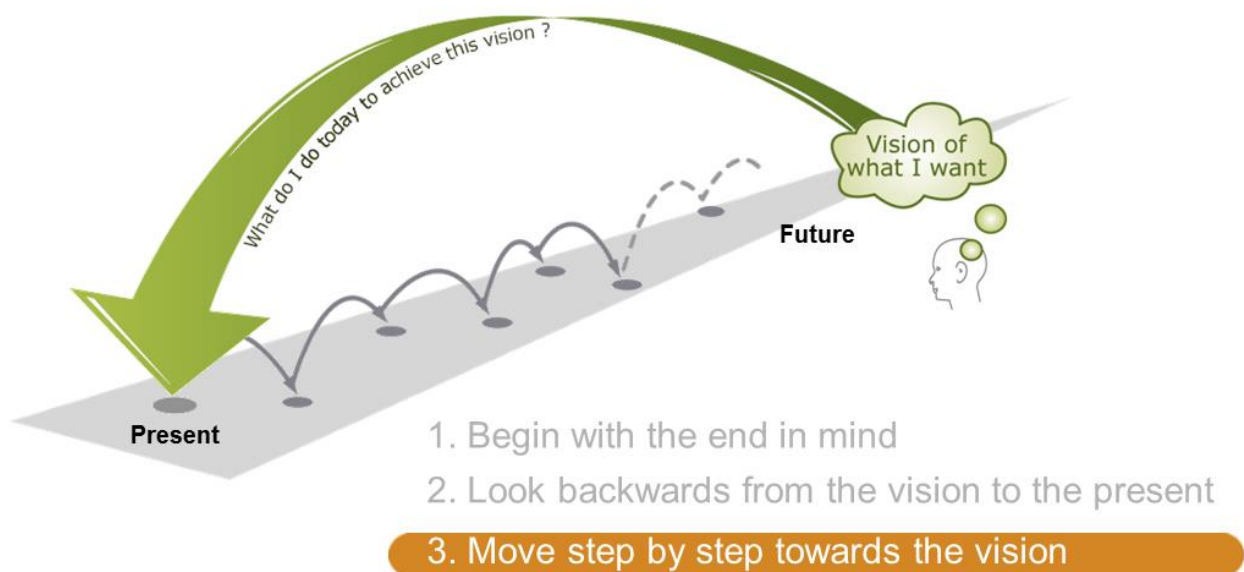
What do I do today to achieve this vision ?

Vision of what I want

Future

Present

1. Begin with the end in mind

2. Look backwards from the vision to the present

3. Move step by step towards the vision